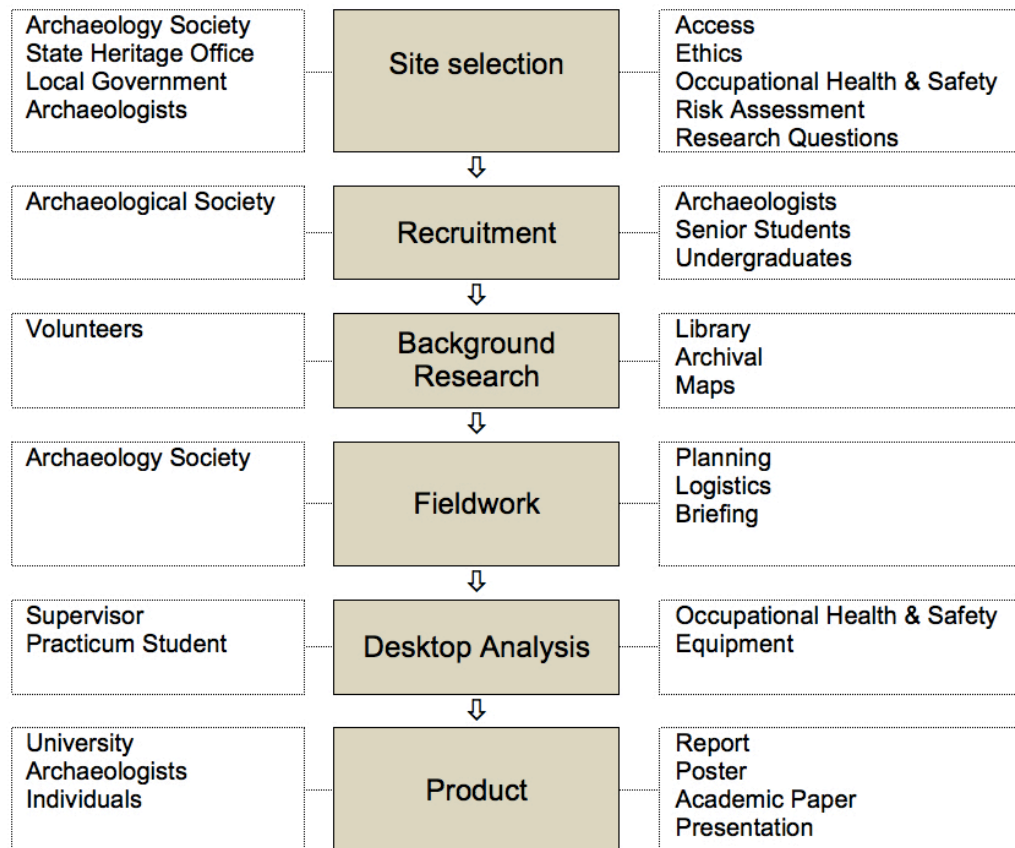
Archaeology Society
State Heritage Office
Local Government
Archaeologists

Site selection

Access
Ethics
Occupational Health & Safety
Risk Assessment
Research Questions

Archaeological Society

Recruitment

Archaeologists
Senior Students
Undergraduates

Volunteers

Background Research

Library
Archival
Maps

Archaeology Society

Fieldwork

Planning
Logistics
Briefing

Supervisor
Practicum Student

Desktop Analysis

Occupational Health & Safety
Equipment

University
Archaeologists
Individuals

Product

Report
Poster
Academic Paper
Presentation